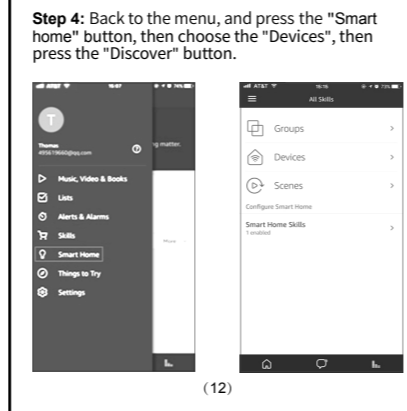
**Step 4:** Back to the menu, and press the "Smart home" button, then choose the "Devices", then press the "Discover" button.

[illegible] 16:47 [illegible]

T

Thomas
495619660@qq.com

g matter.

Music, Video & Books

Lists

Alerts & Alarms

Skills

Smart Home

Things to Try

Settings

AT&T 15:15 73%

All Skills

Groups

Devices

Scenes

Configure Smart Home

Smart Home Skills
1 enabled

(12)